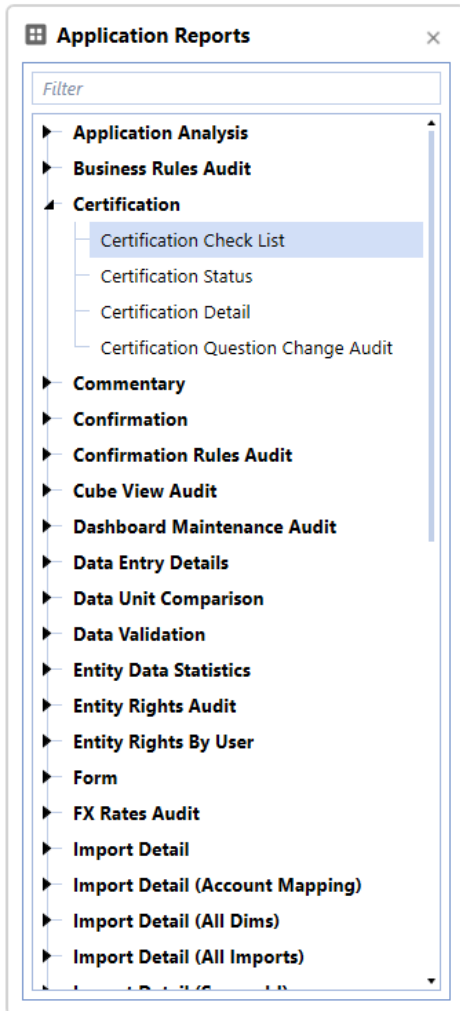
Application Reports ×

Filter

Application Analysis
Business Rules Audit
Certification
Certification Check List
Certification Status
Certification Detail
Certification Question Change Audit
Commentary
Confirmation
Confirmation Rules Audit
Cube View Audit
Dashboard Maintenance Audit
Data Entry Details
Data Unit Comparison
Data Validation
Entity Data Statistics
Entity Rights Audit
Entity Rights By User
Form
FX Rates Audit
Import Detail
Import Detail (Account Mapping)
Import Detail (All Dims)
Import Detail (All Imports)
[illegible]